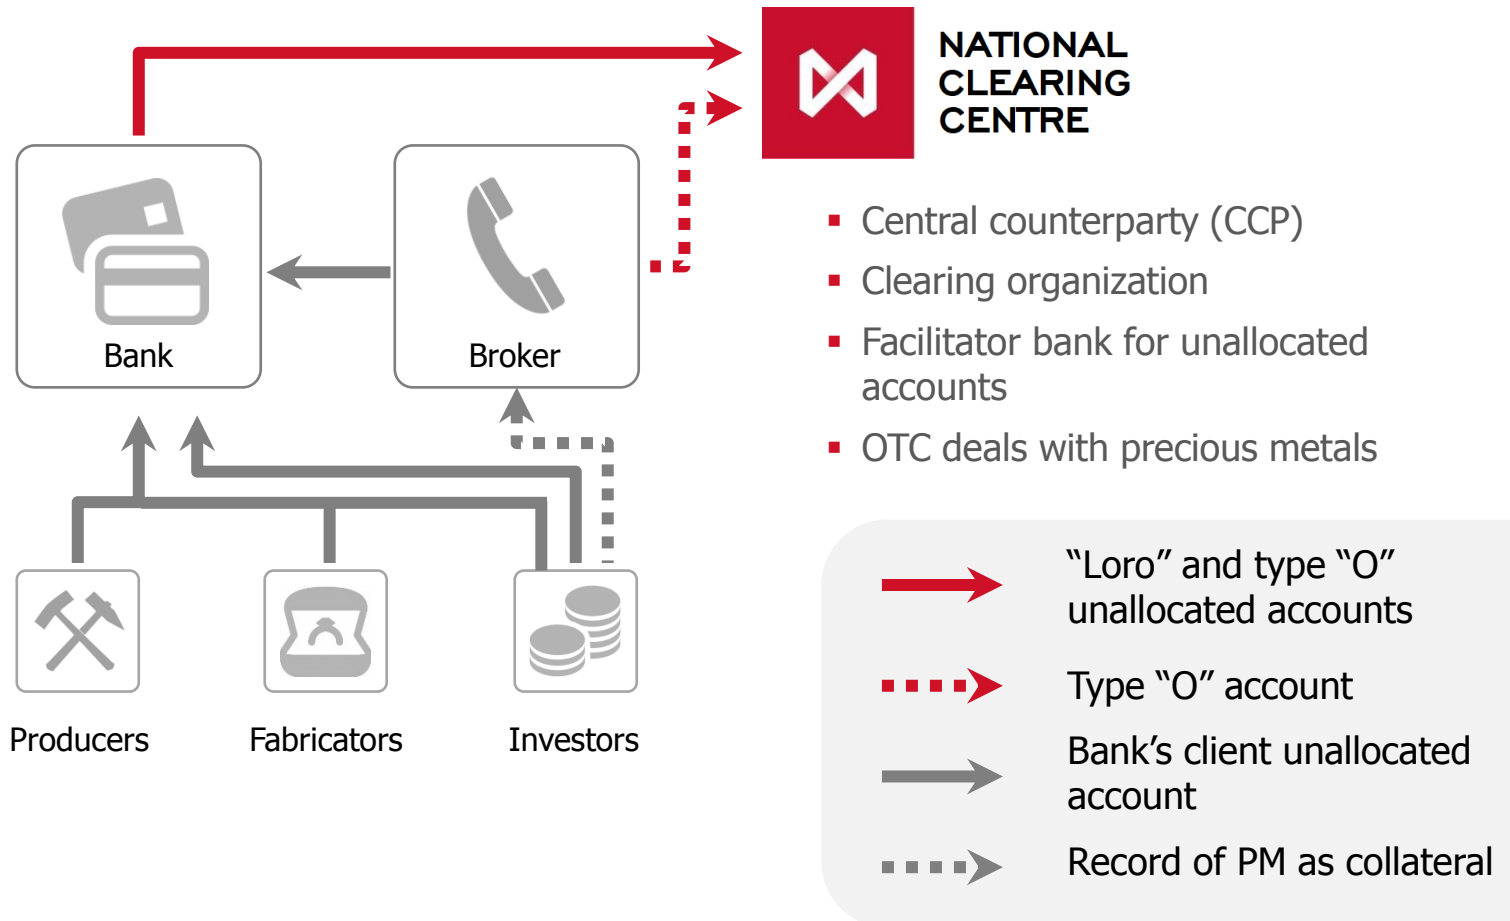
NATIONAL CLEARING CENTRE

Bank

Broker

Producers

Fabricators

Investors

- Central counterparty (CCP)
- Clearing organization
- Facilitator bank for unallocated accounts
- OTC deals with precious metals

"Loro" and type "O" unallocated accounts

Type "O" account

Bank's client unallocated account

Record of PM as collateral